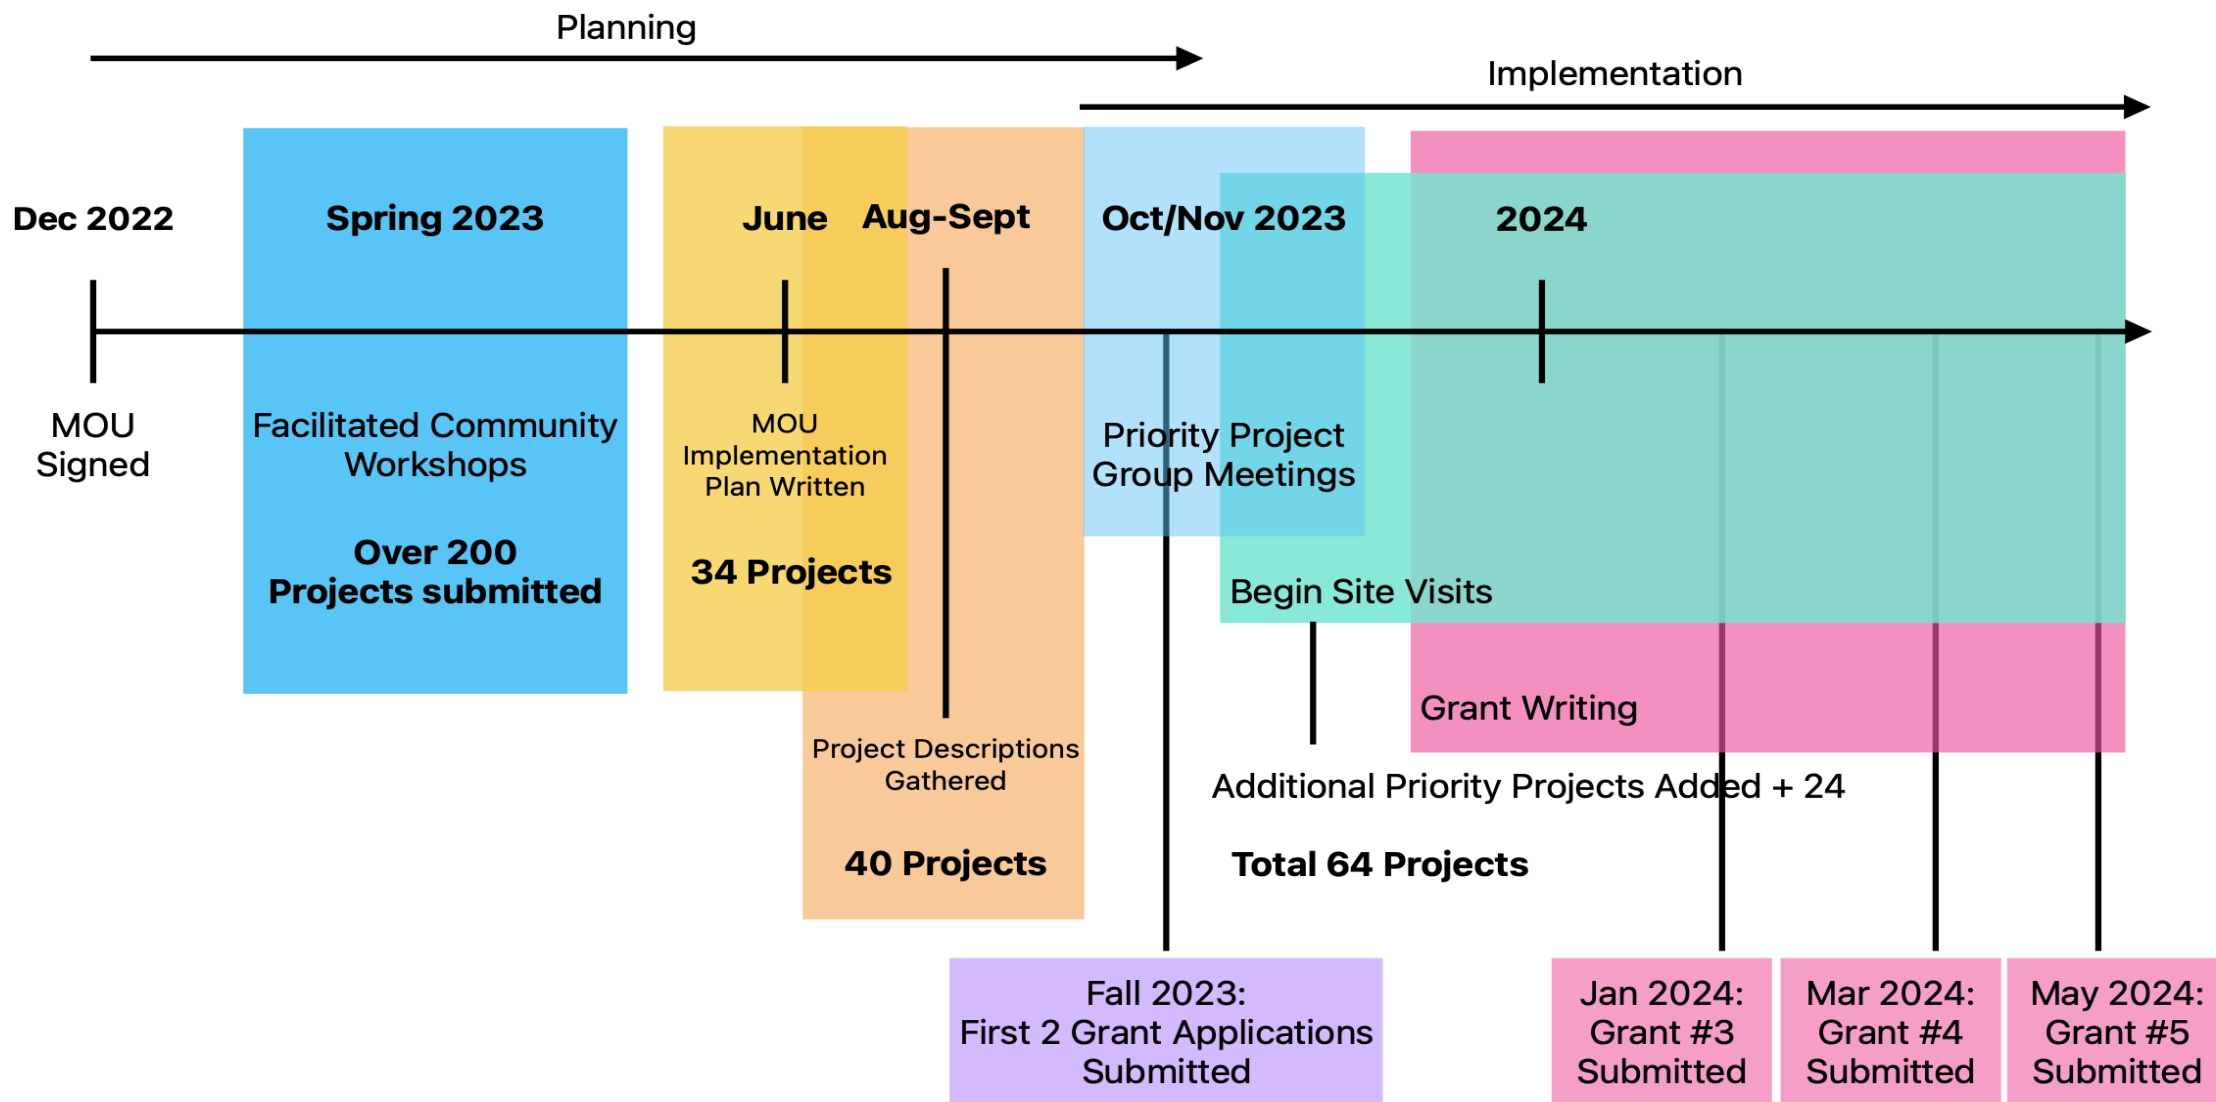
Planning

Implementation

Dec 2022

Spring 2023

June

Aug-Sept

Oct/Nov 2023

2024

MOU Signed

Facilitated Community Workshops

Over 200 Projects submitted

MOU Implementation Plan Written

34 Projects

Project Descriptions Gathered

40 Projects

Priority Project Group Meetings

Begin Site Visits

Grant Writing

Additional Priority Projects Added + 24

Total 64 Projects

Fall 2023: First 2 Grant Applications Submitted

Jan 2024: Grant #3 Submitted

Mar 2024: Grant #4 Submitted

May 2024: Grant #5 Submitted